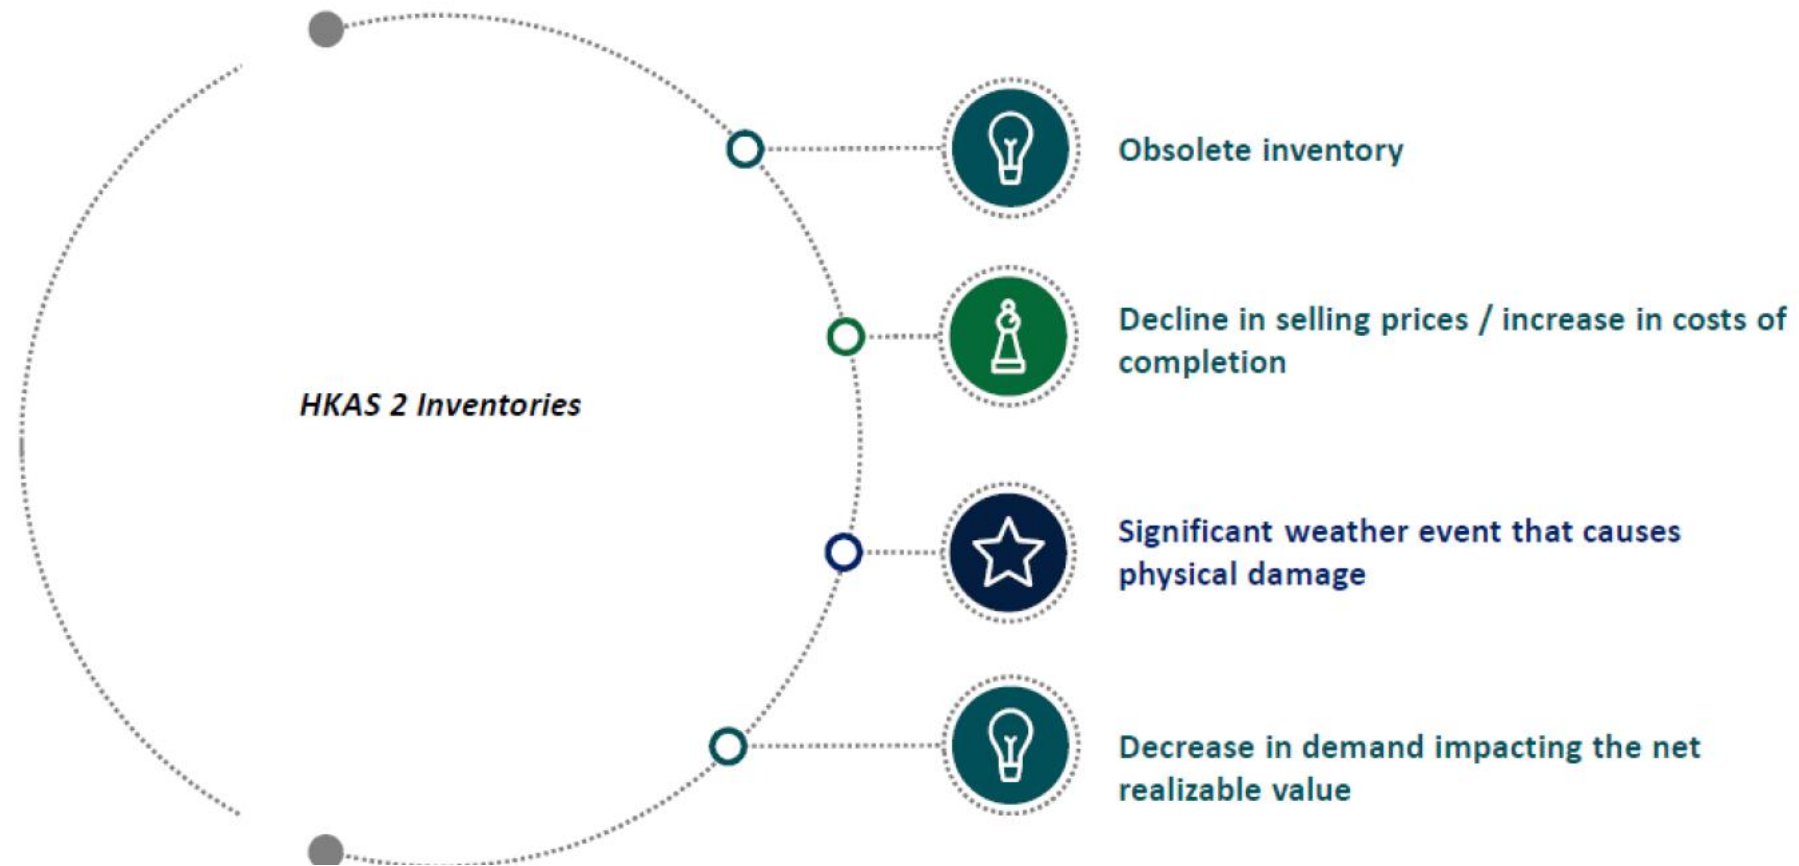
HKAS 2 Inventories

Obsolete inventory

Decline in selling prices / increase in costs of completion

Significant weather event that causes physical damage

Decrease in demand impacting the net realizable value